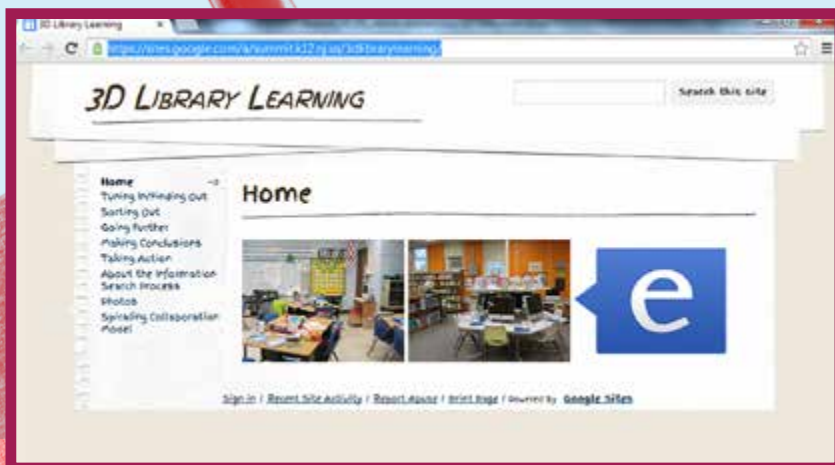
3D Library Learning ×

https://sites.google.com/a/summit.k12.nj.us/3dlibrarylearning/

3D Library Learning

Search this site

Home
Tuning In/Finding Out
Sorting Out
Going Further
Making Conclusions
Taking Action
About the Information Search Process
Photos
Spiraling Collaboration Model

Home

e

Sign in | Recent Site Activity | Report Abuse | Print Page | Powered By Google Sites